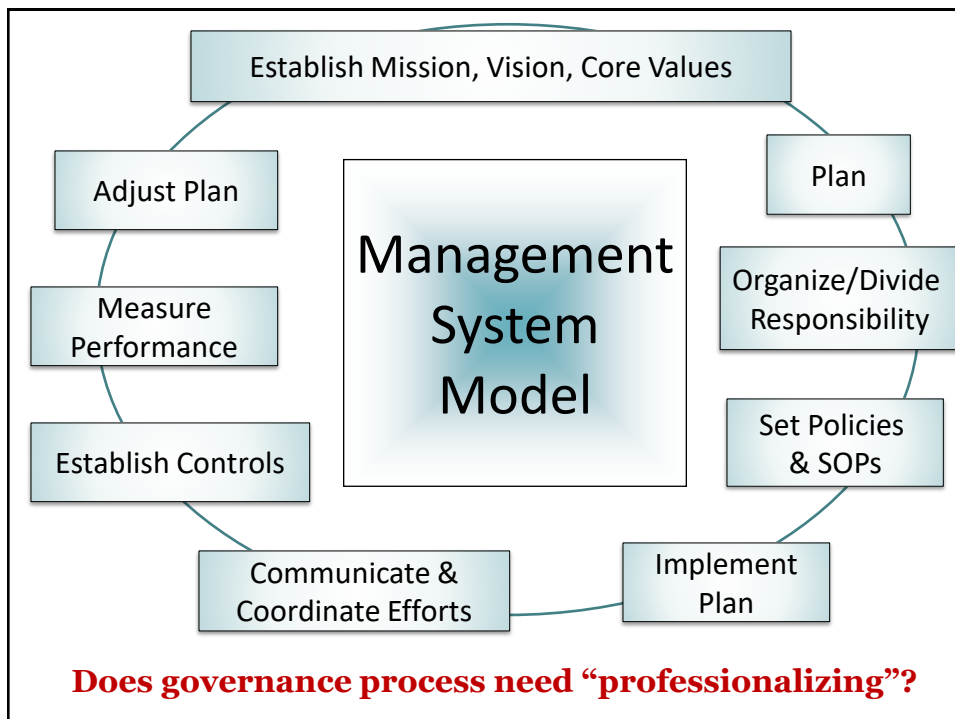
Establish Mission, Vision, Core Values

Plan

Organize/Divide Responsibility

Set Policies & SOPs

Implement Plan

Communicate & Coordinate Efforts

Establish Controls

Measure Performance

Adjust Plan

Management System Model

Does governance process need “professionalizing”?